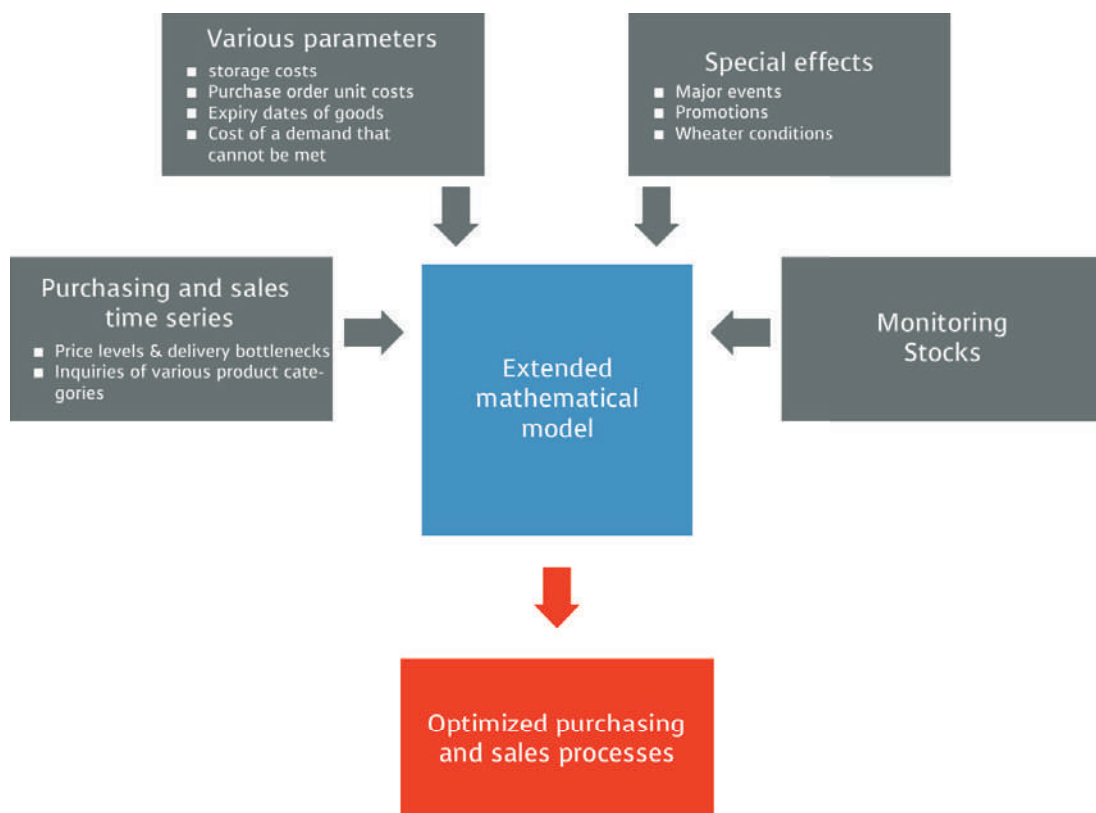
Various parameters
- storage costs
- Purchase order unit costs
- Expiry dates of goods
- Cost of a demand that cannot be met

Special effects
- Major events
- Promotions
- Wheater conditions

Purchasing and sales time series
- Price levels & delivery bottlenecks
- Inquiries of various product categories

Extended mathematical model

Monitoring Stocks

Optimized purchasing and sales processes